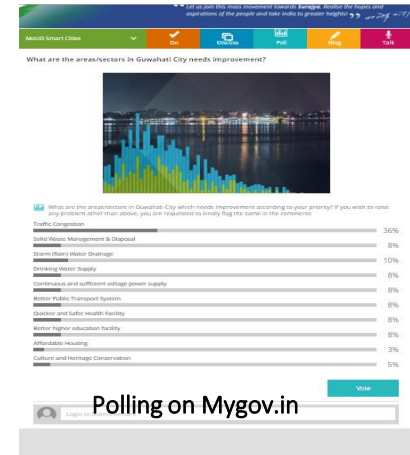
Let us join this mass movement towards Surajya. Realise the hopes and aspirations of the people and take India to greater heights! ”

MoUD Smart Cities

Do

Discuss

Poll

Blog

Talk

What are the areas/sectors in Guwahati City needs improvement?

What are the areas/sectors in Guwahati City which needs improvement according to your priority? If you wish to raise any problem other than above, you are requested to kindly flag the same in the comments.

Traffic Congestion 36%

Solid Waste Management & Disposal 8%

Storm (Rain) Water Drainage 10%

Drinking Water Supply 8%

Continuous and sufficient voltage power supply 8%

Better Public Transport System 8%

Quicker and Safer Health Facility 8%

Better higher education facility 8%

Affordable Housing 3%

Culture and Heritage Conservation 5%

Vote

Login to

Polling on Mygov.in